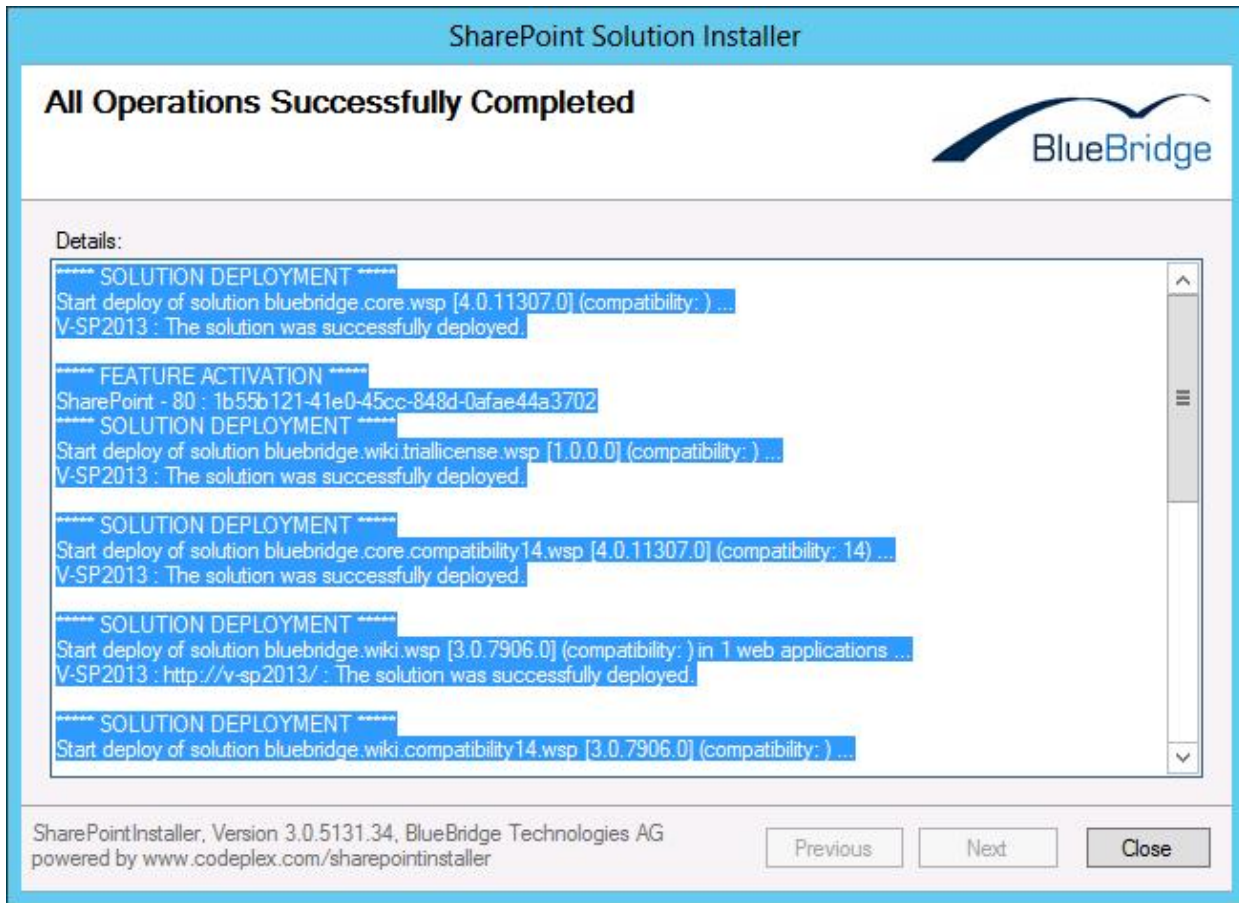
SharePoint Solution Installer

All Operations Successfully Completed

BlueBridge

Details:

****** SOLUTION DEPLOYMENT ******
Start deploy of solution bluebridge.core.wsp [4.0.11307.0] (compatibility: ) ...
V-SP2013 : The solution was successfully deployed.

****** FEATURE ACTIVATION ******
SharePoint - 80 : 1b55b121-41e0-45cc-848d-0afae44a3702
****** SOLUTION DEPLOYMENT ******
Start deploy of solution bluebridge.wiki.triallicense.wsp [1.0.0.0] (compatibility: ) ...
V-SP2013 : The solution was successfully deployed.

****** SOLUTION DEPLOYMENT ******
Start deploy of solution bluebridge.core.compatibility14.wsp [4.0.11307.0] (compatibility: 14) ...
V-SP2013 : The solution was successfully deployed.

****** SOLUTION DEPLOYMENT ******
Start deploy of solution bluebridge.wiki.wsp [3.0.7906.0] (compatibility: ) in 1 web applications ...
V-SP2013 : http://v-sp2013/ : The solution was successfully deployed.

****** SOLUTION DEPLOYMENT ******
Start deploy of solution bluebridge.wiki.compatibility14.wsp [3.0.7906.0] (compatibility: ) ...

SharePointInstaller, Version 3.0.5131.34, BlueBridge Technologies AG
powered by www.codeplex.com/sharepointinstaller

Previous Next Close